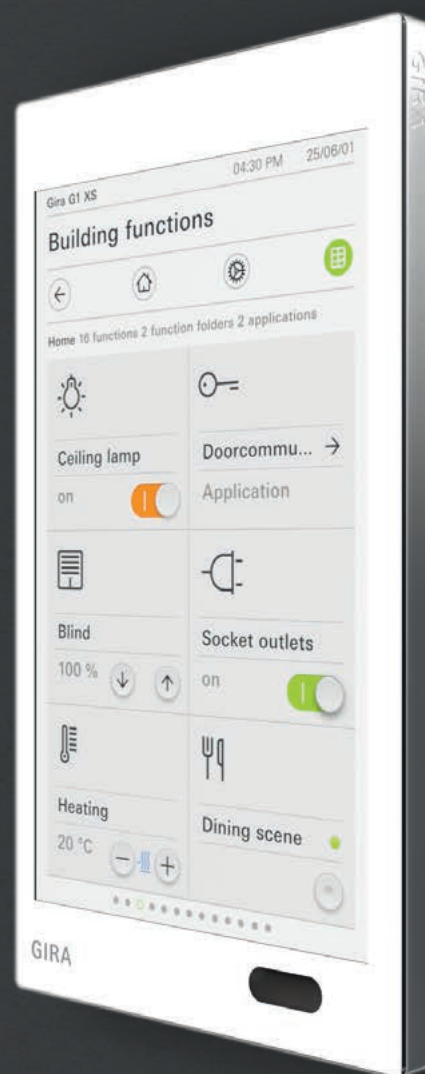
Gira G1 XS
04:30 PM 25/06/01

Building functions

Home 10 functions 2 function folders 2 applications

Ceiling lamp
on

Doorcommu... →
Application

Blind
100 %

Socket outlets
on

Heating
20 °C

Dining scene

GIRA